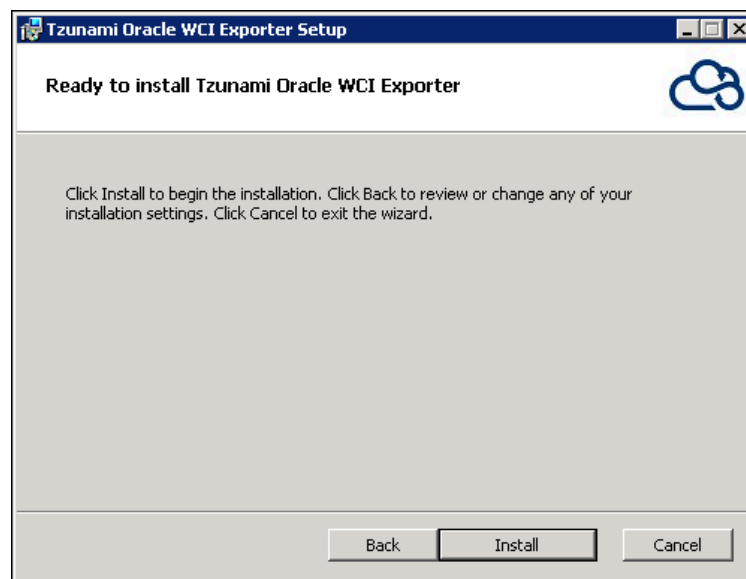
Tzunami Oracle WCI Exporter Setup

Ready to install Tzunami Oracle WCI Exporter

Click Install to begin the installation. Click Back to review or change any of your installation settings. Click Cancel to exit the wizard.

Back
Install
Cancel